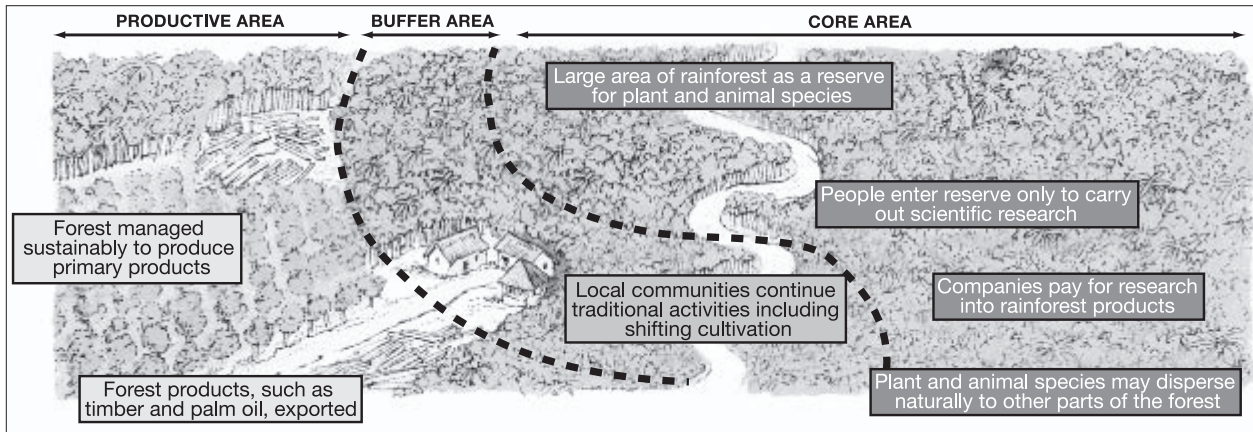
PRODUCTIVE AREA

BUFFER AREA

CORE AREA

Large area of rainforest as a reserve for plant and animal species

People enter reserve only to carry out scientific research

Forest managed sustainably to produce primary products

Local communities continue traditional activities including shifting cultivation

Companies pay for research into rainforest products

Forest products, such as timber and palm oil, exported

Plant and animal species may disperse naturally to other parts of the forest